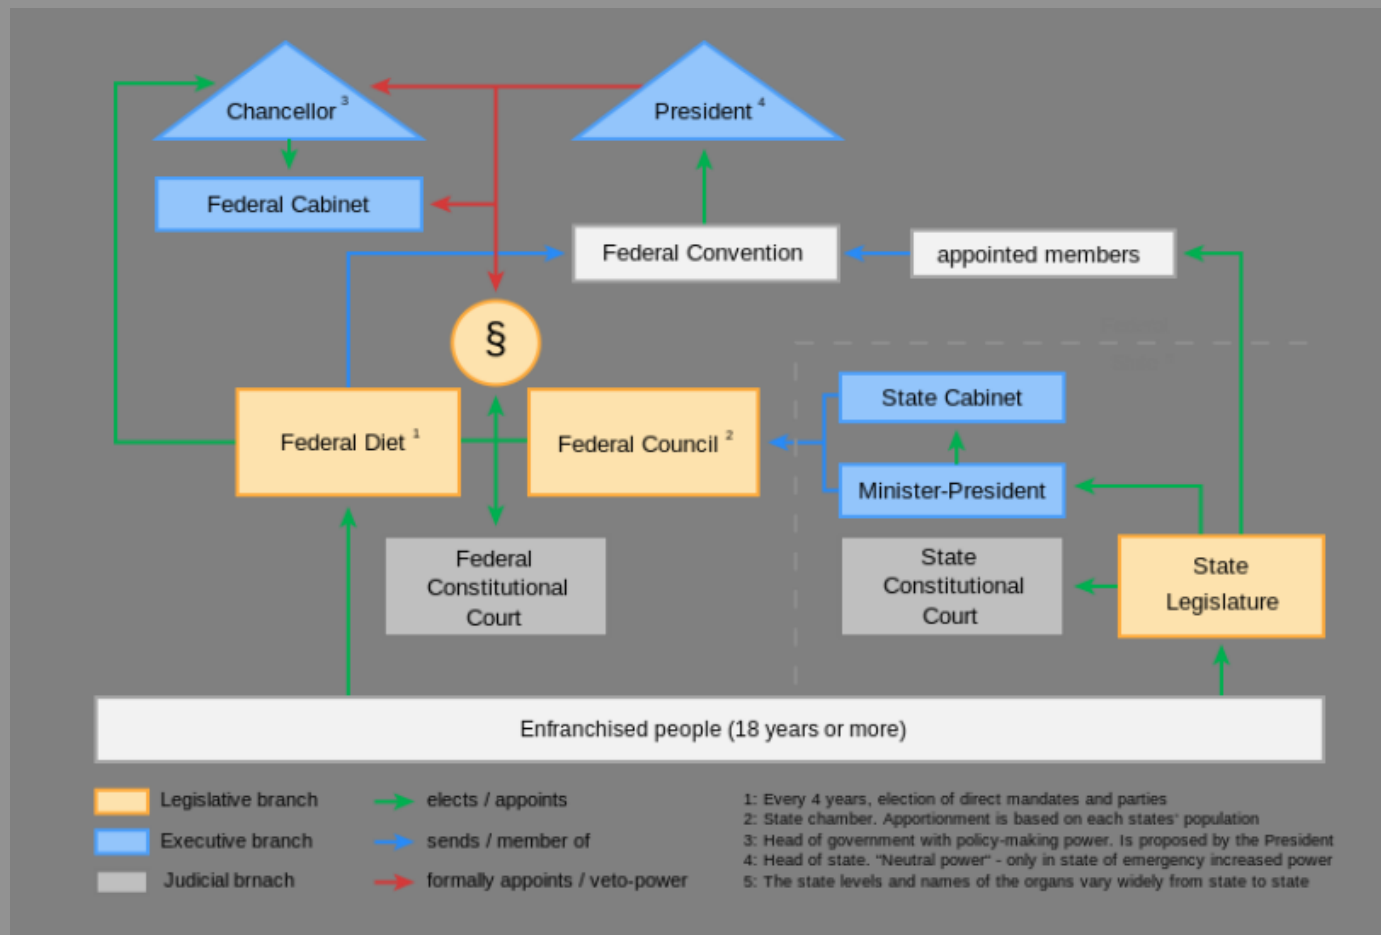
Chancellor $^3$

President $^4$

Federal Cabinet

Federal Convention

appointed members

§

State Cabinet

Federal Diet $^1$

Federal Council $^2$

Minister-President

Federal Constitutional Court

State Constitutional Court

State Legislature

Enfranchised people (18 years or more)

Legislative branch

Executive branch

Judicial brnach

elects / appoints

sends / member of

formally appoints / veto-power

1: Every 4 years, election of direct mandates and parties
2: State chamber. Apportionment is based on each states' population
3: Head of government with policy-making power. Is proposed by the President
4: Head of state. "Neutral power" - only in state of emergency increased power
5: The state levels and names of the organs vary widely from state to state